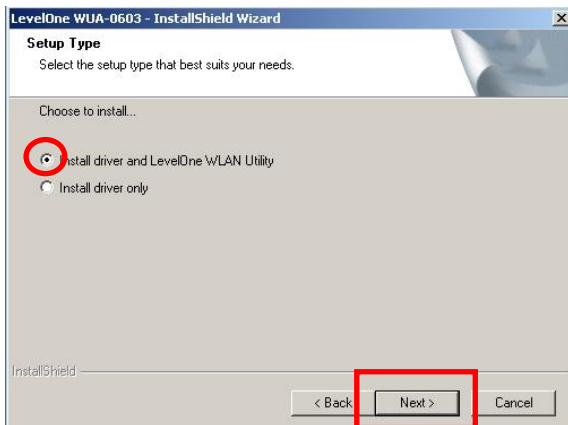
LevelOne WUA-0603 - InstallShield Wizard

Setup Type

Select the setup type that best suits your needs.

Choose to install...

Install driver and LevelOne WLAN Utility

Install driver only

InstallShield

< Back

Next >

Cancel